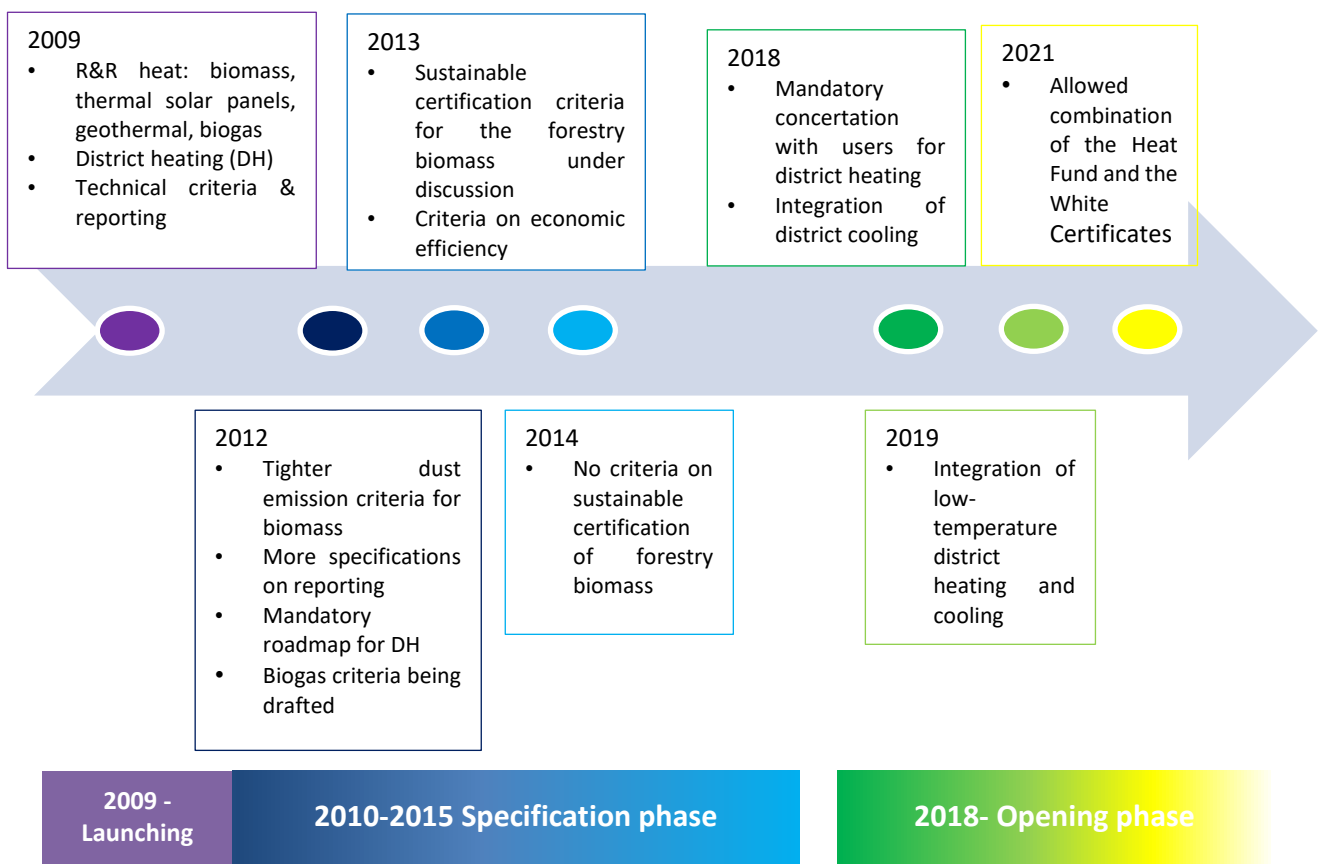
2009
- R&R heat: biomass, thermal solar panels, geothermal, biogas
- District heating (DH)
- Technical criteria & reporting

2013
- Sustainable certification criteria for the forestry biomass under discussion
- Criteria on economic efficiency

2018
- Mandatory concertation with users for district heating
- Integration of district cooling

2021
- Allowed combination of the Heat Fund and the White Certificates

2012
- Tighter dust emission criteria for biomass
- More specifications on reporting
- Mandatory roadmap for DH
- Biogas criteria being drafted

2014
- No criteria on sustainable certification of forestry biomass

2019
- Integration of low-temperature district heating and cooling

2009 - Launching

2010-2015 Specification phase

2018- Opening phase